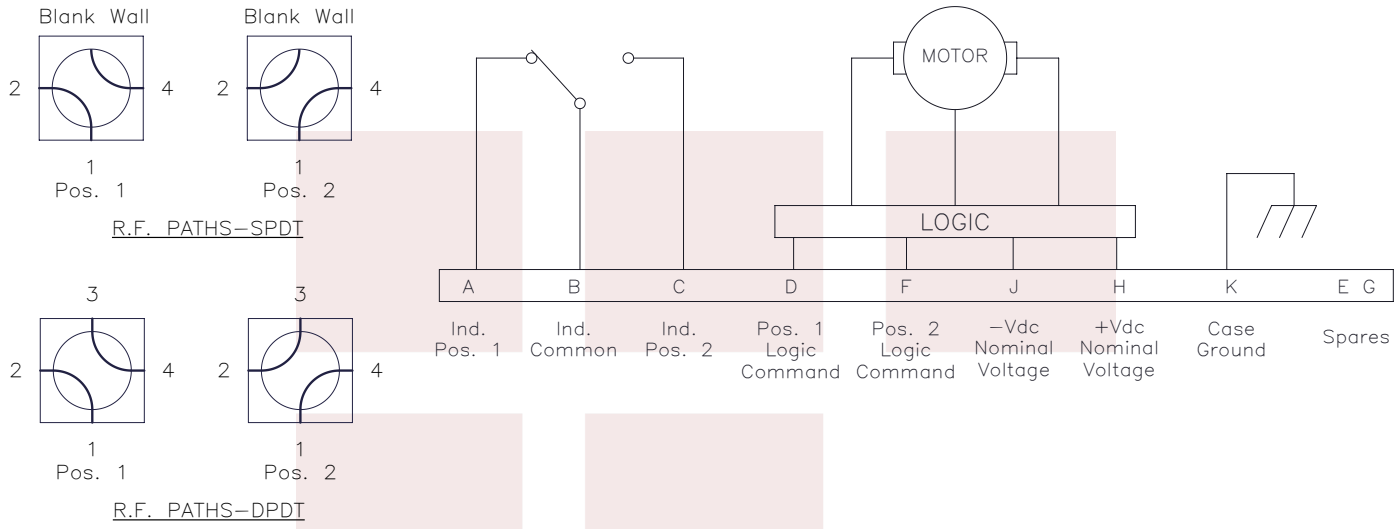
Blank Wall

2 4

1
Pos. 1

Blank Wall

2 4

1
Pos. 2

R.F. PATHS—SPDT

3

2 4

1
Pos. 1

3

2 4

1
Pos. 2

R.F. PATHS—DPDT

MOTOR

LOGIC

| A | B | C | D | F | J | H | K | E G |
|---|---|---|---|---|---|---|---|---|
| Ind. Pos. 1 | Ind. Common | Ind. Pos. 2 | Pos. 1 Logic Command | Pos. 2 Logic Command | −Vdc Nominal Voltage | +Vdc Nominal Voltage | Case Ground | Spares |